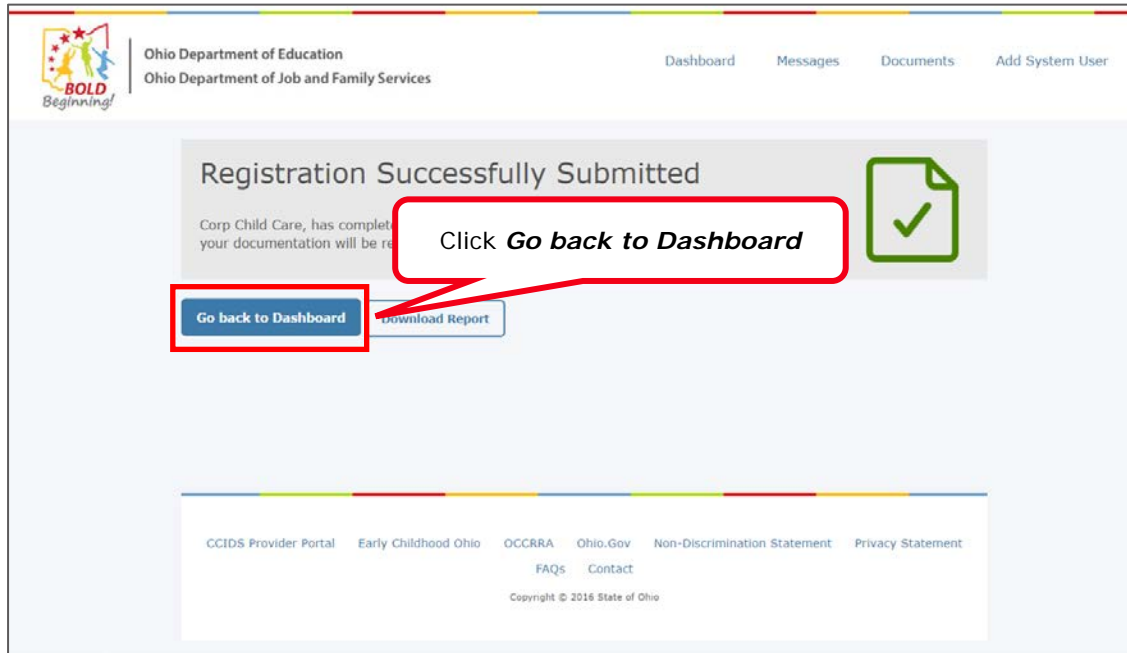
BOLD Beginning!

Ohio Department of Education
Ohio Department of Job and Family Services

Dashboard Messages Documents Add System User

Registration Successfully Submitted

Corp Child Care, has complete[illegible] your documentation will be re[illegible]

Click ***Go back to Dashboard***

Go back to Dashboard Download Report

CCIDS Provider Portal Early Childhood Ohio OCCRRA Ohio.Gov Non-Discrimination Statement Privacy Statement
FAQs Contact

Copyright © 2016 State of Ohio